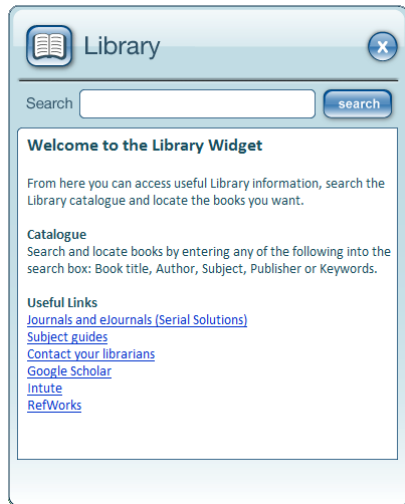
Library

Search search

Welcome to the Library Widget

From here you can access useful Library information, search the Library catalogue and locate the books you want.

Catalogue
Search and locate books by entering any of the following into the search box: Book title, Author, Subject, Publisher or Keywords.

Useful Links
Journals and eJournals (Serial Solutions)
Subject guides
Contact your librarians
Google Scholar
Intute
RefWorks